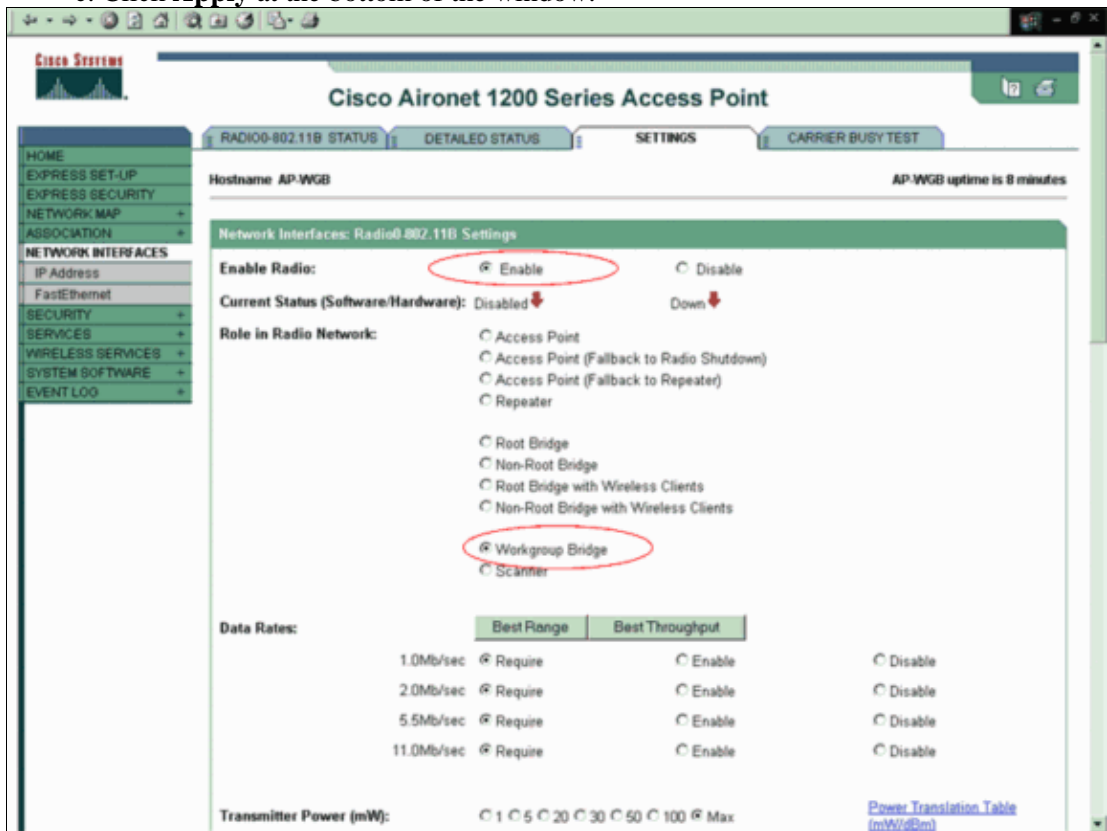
Cisco Systems

Cisco Aironet 1200 Series Access Point

RADIO0-802.11B STATUS | DETAILED STATUS | SETTINGS | CARRIER BUSY TEST

HOME
EXPRESS SET-UP
EXPRESS SECURITY
NETWORK MAP +
ASSOCIATION +
NETWORK INTERFACES
IP Address
FastEthernet
SECURITY +
SERVICES +
WIRELESS SERVICES +
SYSTEM SOFTWARE +
EVENT LOG +

Hostname AP-WGB

AP-WGB uptime is 8 minutes

Network Interfaces: Radio0-802.11B Settings

Enable Radio: Enable Disable

Current Status (Software/Hardware): Disabled Down

Role in Radio Network:
Access Point
Access Point (Fallback to Radio Shutdown)
Access Point (Fallback to Repeater)
Repeater

Root Bridge
Non-Root Bridge
Root Bridge with Wireless Clients
Non-Root Bridge with Wireless Clients

Workgroup Bridge
Scanner

Data Rates: Best Range | Best Throughput

| | | | |
|---|---|---|---|
| 1.0Mb/sec | Require | Enable | Disable |
| 2.0Mb/sec | Require | Enable | Disable |
| 5.5Mb/sec | Require | Enable | Disable |
| 11.0Mb/sec | Require | Enable | Disable |

Transmitter Power (mW): 1 5 20 30 50 100 Max

Power Translation Table (mW/dBm)